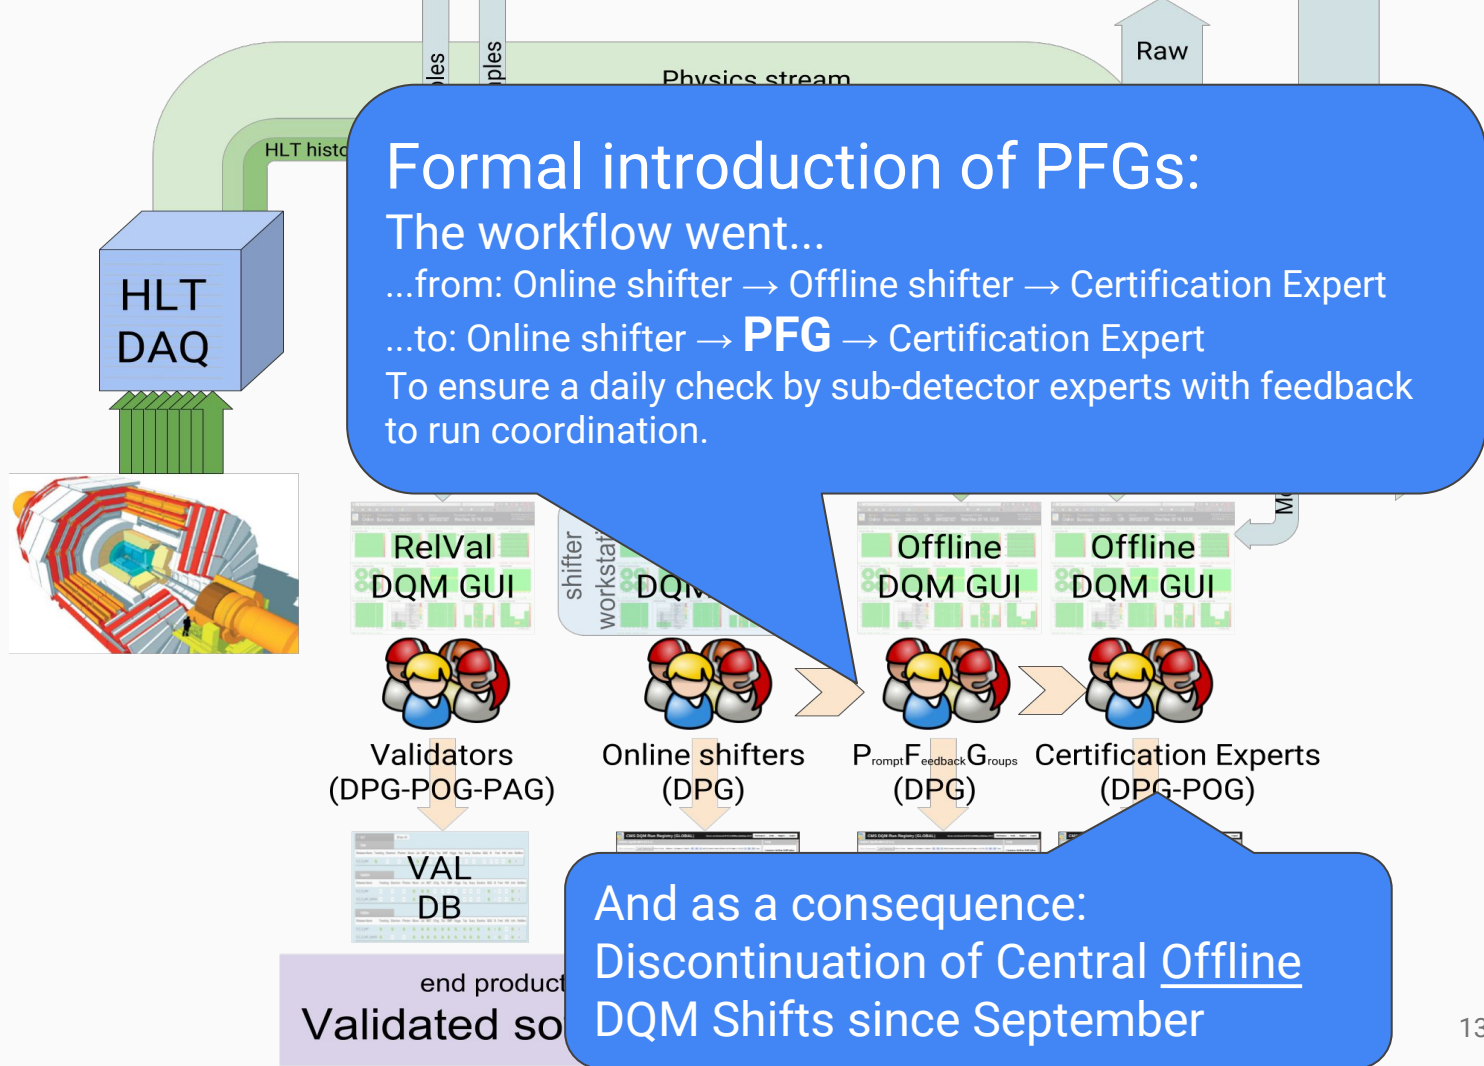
les

ples

Raw

Physics stream

HLT histo

HLT
DAQ

Formal introduction of PFGs:

The workflow went...

...from: Online shifter → Offline shifter → Certification Expert

...to: Online shifter → **PFG** → Certification Expert

To ensure a daily check by sub-detector experts with feedback to run coordination.

Mo

RelVal
DQM GUI

shifter
workstat

DQ

Offline
DQM GUI

Offline
DQM GUI

Validators
(DPG-POG-PAG)

Online shifters
(DPG)

P$_{rompt}$F$_{eedback}$G$_{roups}$
(DPG)

Certification Experts
(DPG-POG)

VAL
DB

end product
Validated so

And as a consequence:
Discontinuation of Central Offline DQM Shifts since September

13